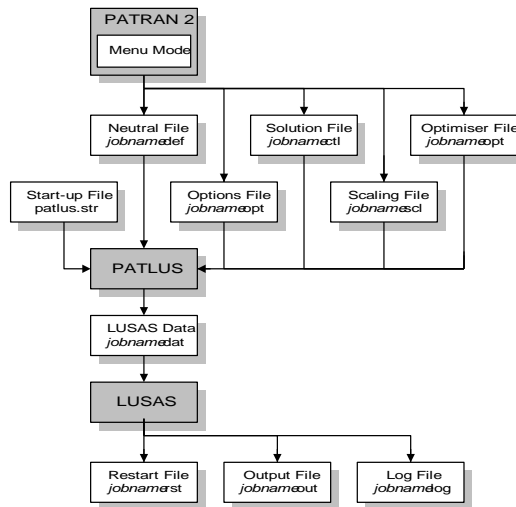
PATRAN 2
Menu Mode

Neutral File
jobname.def

Solution File
jobname.ctl

Optimiser File
jobname.opt

Start-up File
patlus.str

Options File
jobname.opt

Scaling File
jobname.scl

PATLUS

LUSAS Data
jobname.dat

LUSAS

Restart File
jobname.rst

Output File
jobname.out

Log File
jobname.log